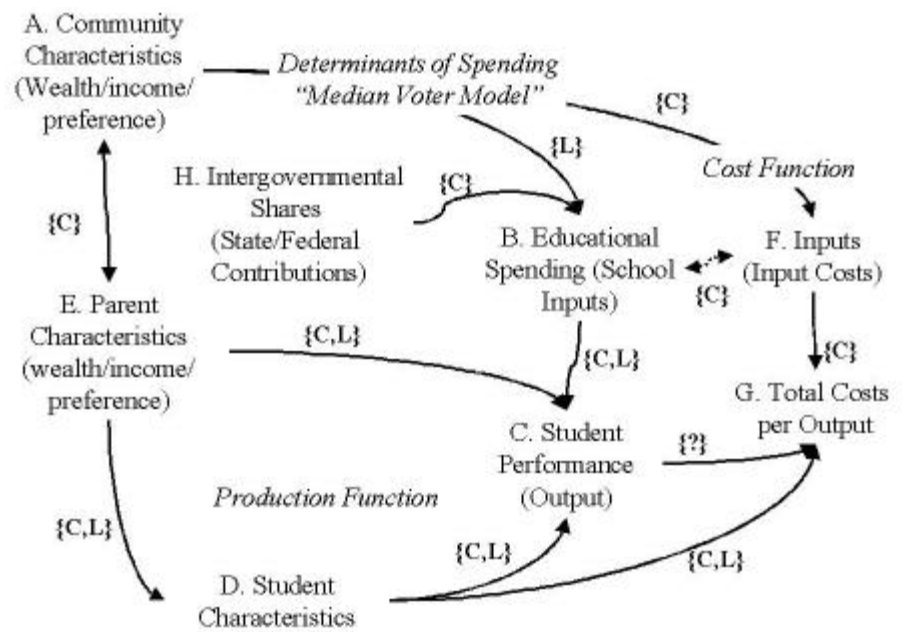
A. Community Characteristics (Wealth/income/ preference)

Determinants of Spending "Median Voter Model"

{C}

{L}

Cost Function

H. Intergovernmental Shares (State/Federal Contributions)

{C}

{C}

B. Educational Spending (School Inputs)

F. Inputs (Input Costs)

{C}

E. Parent Characteristics (wealth/income/ preference)

{C,L}

{C,L}

{C}

G. Total Costs per Output

C. Student Performance (Output)

{?}

Production Function

{C,L}

{C,L}

{C,L}

D. Student Characteristics